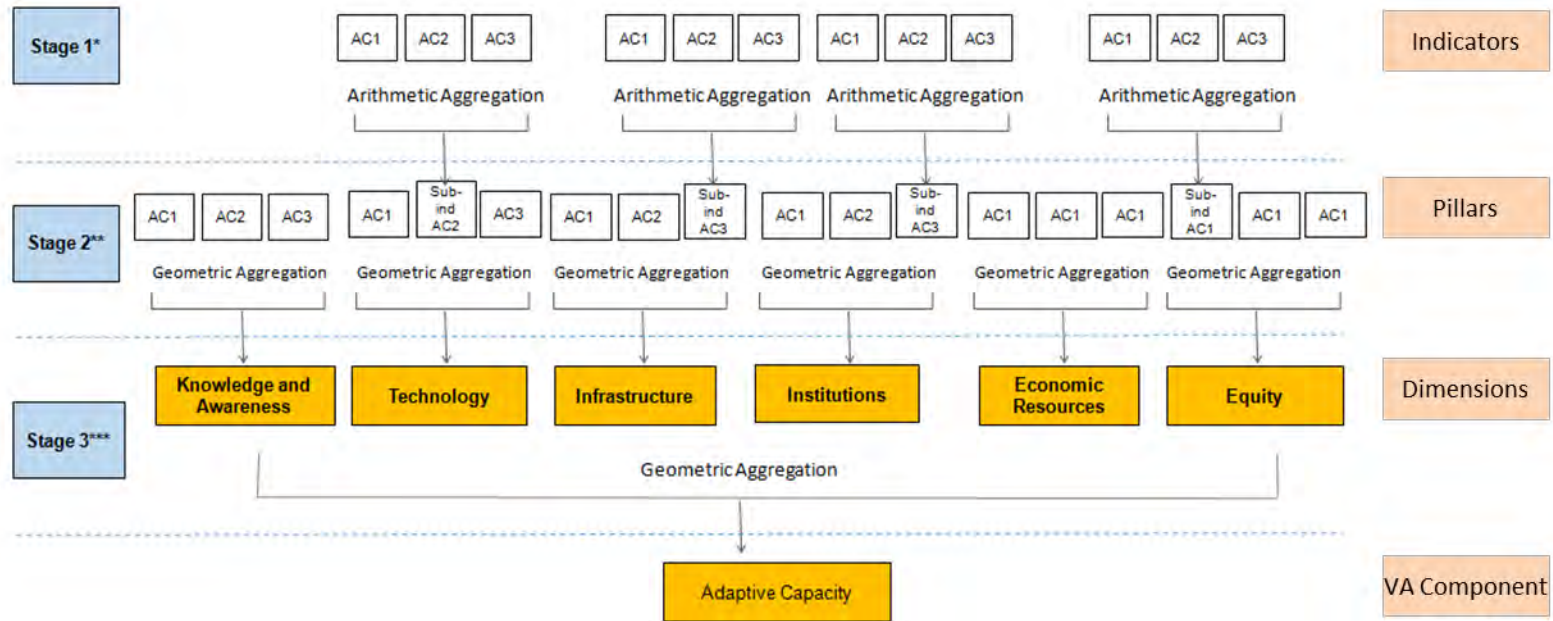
Stage 1*

AC1 AC2 AC3
Arithmetic Aggregation

AC1 AC2 AC3
Arithmetic Aggregation

AC1 AC2 AC3
Arithmetic Aggregation

AC1 AC2 AC3
Arithmetic Aggregation

Indicators

Stage 2**

AC1 AC2 AC3
Geometric Aggregation

AC1 Sub-ind AC2 AC3
Geometric Aggregation

AC1 AC2 Sub-ind AC3
Geometric Aggregation

AC1 AC2 Sub-ind AC3
Geometric Aggregation

AC1 AC1 AC1
Geometric Aggregation

Sub-ind AC1 AC1 AC1
Geometric Aggregation

Pillars

Knowledge and Awareness
Technology
Infrastructure
Institutions
Economic Resources
Equity

Dimensions

Stage 3***

Geometric Aggregation

Adaptive Capacity

VA Component